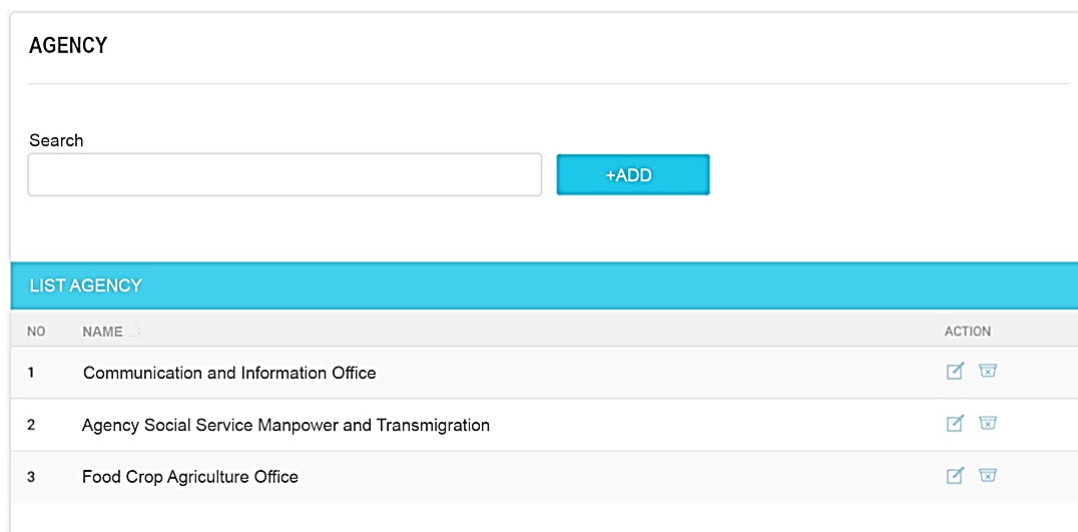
AGENCY

Search

+ADD

LIST AGENCY

| NO | NAME | ACTION |
|---|---|---|
| 1 | Communication and Information Office | |
| 2 | Agency Social Service Manpower and Transmigration | |
| 3 | Food Crop Agriculture Office | |